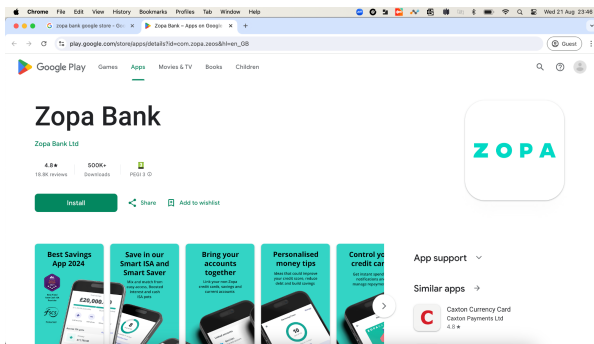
Chrome File Edit View History Bookmarks Profiles Tab Window Help

Wed 21 Aug 23:46

zopa bank google store – Go

Zopa Bank – Apps on Googl

play.google.com/store/apps/details?id=com.zopa.zeos&hl=en_GB

Guest

Google Play Games Apps Movies & TV Books Children

Zopa Bank

Zopa Bank Ltd

4.8★
18.8K reviews

500K+
Downloads

PEGI 3

Install

Share

Add to wishlist

ZOPA

Best Savings App 2024

£20,000

Save in our Smart ISA and Smart Saver

Bring your accounts together

Personalised money tips

Control yo credit ca

App support

Similar apps

Caxton Currency Card
Caxton Payments Ltd
4.8 ★